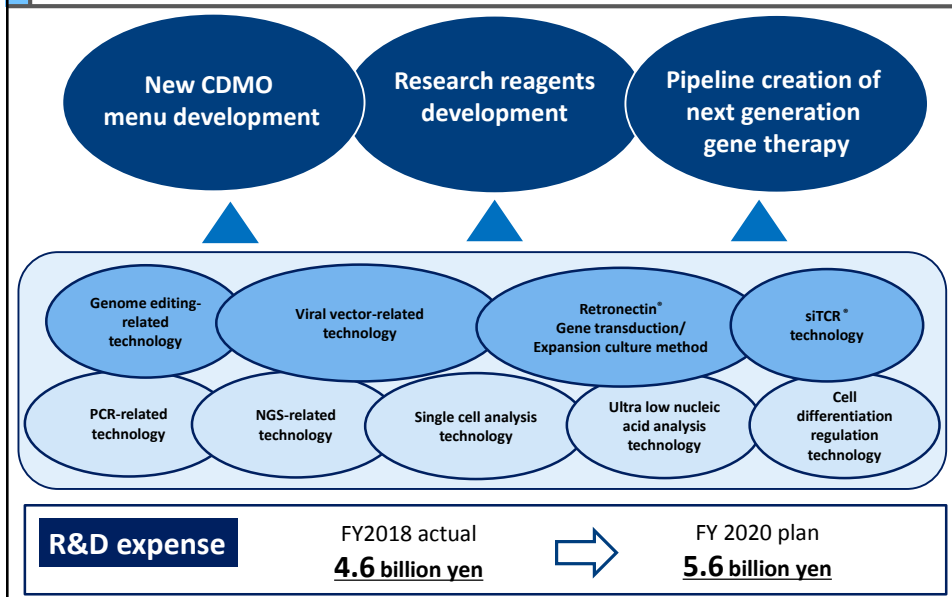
New CDMO menu development

Research reagents development

Pipeline creation of next generation gene therapy

Genome editing-related technology

Viral vector-related technology

Retronectin® Gene transduction/ Expansion culture method

siTCR® technology

PCR-related technology

NGS-related technology

Single cell analysis technology

Ultra low nucleic acid analysis technology

Cell differentiation regulation technology

R&D expense

FY2018 actual
4.6 billion yen

FY 2020 plan
5.6 billion yen